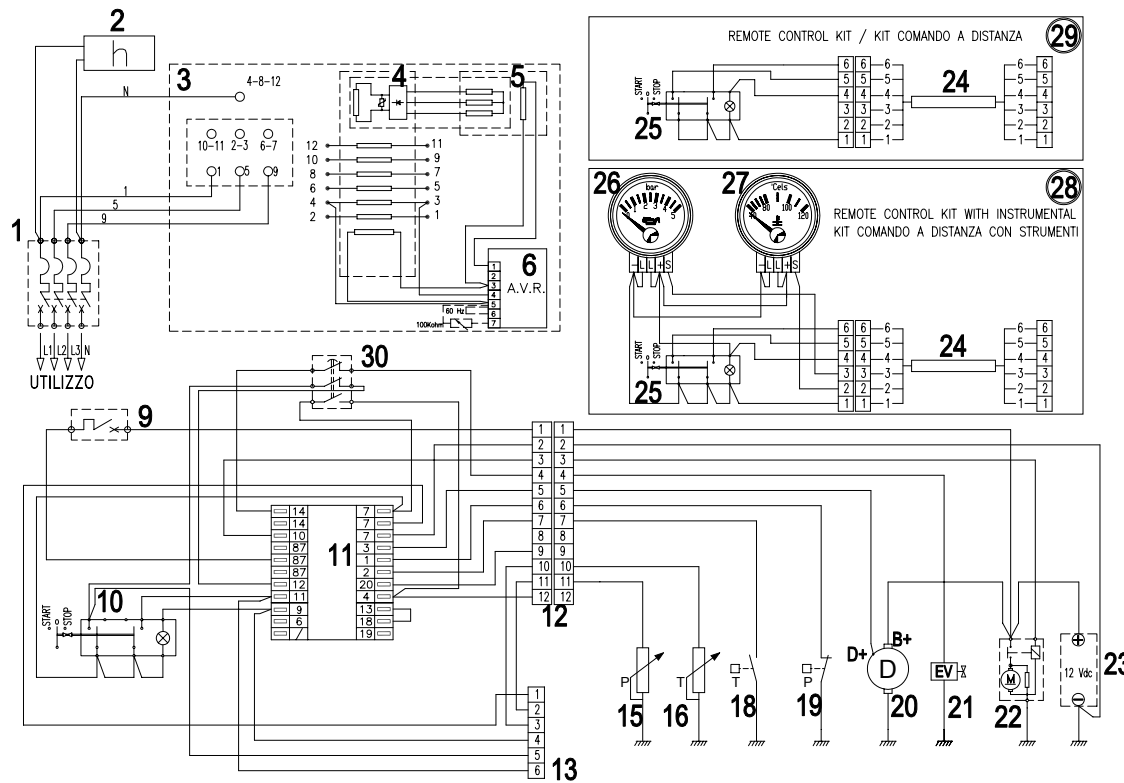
2
h
3
4-8-12
N
4
5
10-11 2-3 6-7
1 5 9
1
5
9
12 11
10 9
8 7
6 5
4 3
2 1
1
2
3
4
5
6
7
6
A.V.R.
60 Hz
100Kohm
1
L1 L2 L3 N
UTILIZZO

REMOTE CONTROL KIT / KIT COMANDO A DISTANZA
29
START
STOP
25
6 6 6
5 5 5
4 4 4
3 3 3
2 2 2
1 1 1
24
6 6
5 5
4 4
3 3
2 2
1 1

26
bar
1 2 3 4 5
27
°Cels
40 80 100 120
28
REMOTE CONTROL KIT WITH INSTRUMENTAL
KIT COMANDO A DISTANZA CON STRUMENTI
L L + S
L L + S
START
STOP
25
6 6 6
5 5 5
4 4 4
3 3 3
2 2 2
1 1 1
24
6 6
5 5
4 4
3 3
2 2
1 1

30
9
1 1
2 2
3 3
4 4
5 5
6 6
7 7
8 8
9 9
10 10
11 11
12 12
12
14
14
10
87
87
87
12
11
9
6
7
7
7
3
1
2
20
4
13
18
19
11
START
STOP
10
1
2
3
4
5
6
13
P
15
T
16
T
18
P
19
D+
B+
D
20
EV
21
M
22
12 Vdc
23